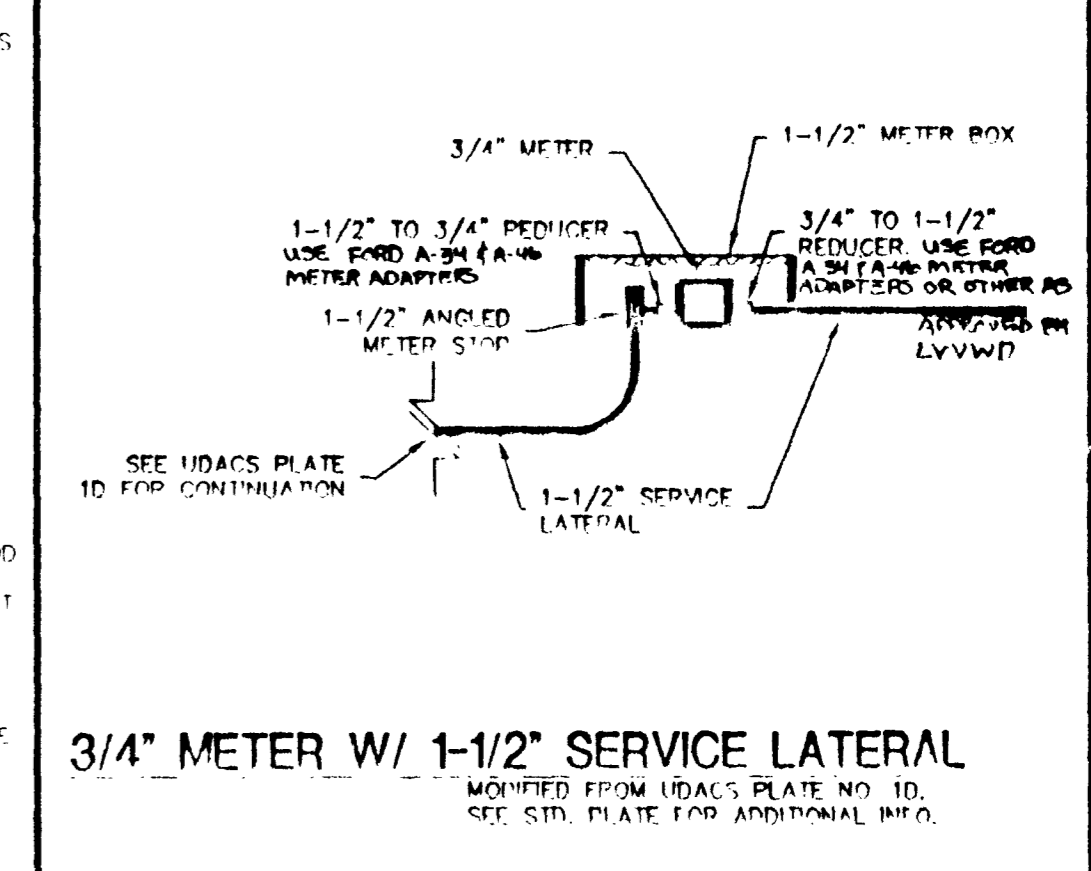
S

3/4" METER

1-1/2" METER BOX

1-1/2" TO 3/4" REDUCER USE FORD A-34 & A-46 METER ADAPTERS

3/4" TO 1-1/2" REDUCER. USE FORD A-34 & A-46 METER ADAPTERS OR OTHER AS APPROVED BY LVVWD

1-1/2" ANGLED METER STOP

SEE UDACS PLATE 1D FOR CONTINUATION

1-1/2" SERVICE LATERAL

D

T

E

3/4" METER W/ 1-1/2" SERVICE LATERAL

MODIFIED FROM UDACS PLATE NO. 1D. SEE STD. PLATE FOR ADDITIONAL INFO.